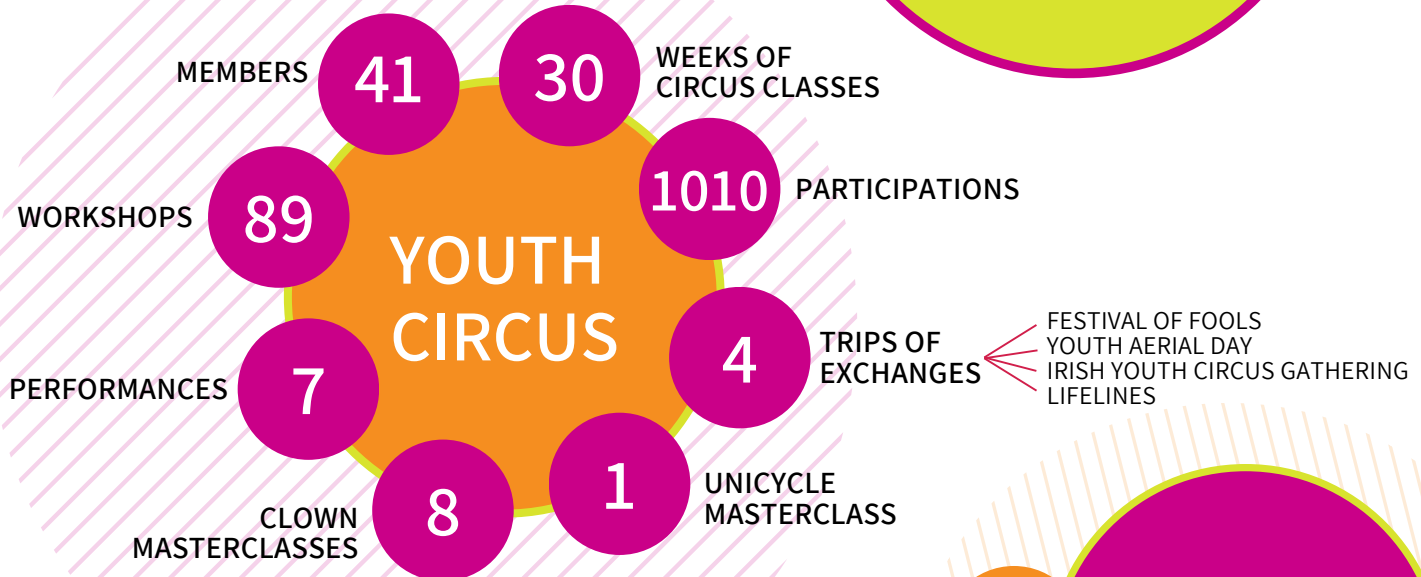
MEMBERS 41

30 WEEKS OF CIRCUS CLASSES

WORKSHOPS 89

1010 PARTICIPATIONS

YOUTH CIRCUS

4 TRIPS OF EXCHANGES

FESTIVAL OF FOOLS
YOUTH AERIAL DAY
IRISH YOUTH CIRCUS GATHERING
LIFELINES

PERFORMANCES 7

1 UNICYCLE MASTERCLASS

CLOWN MASTERCLASSES 8